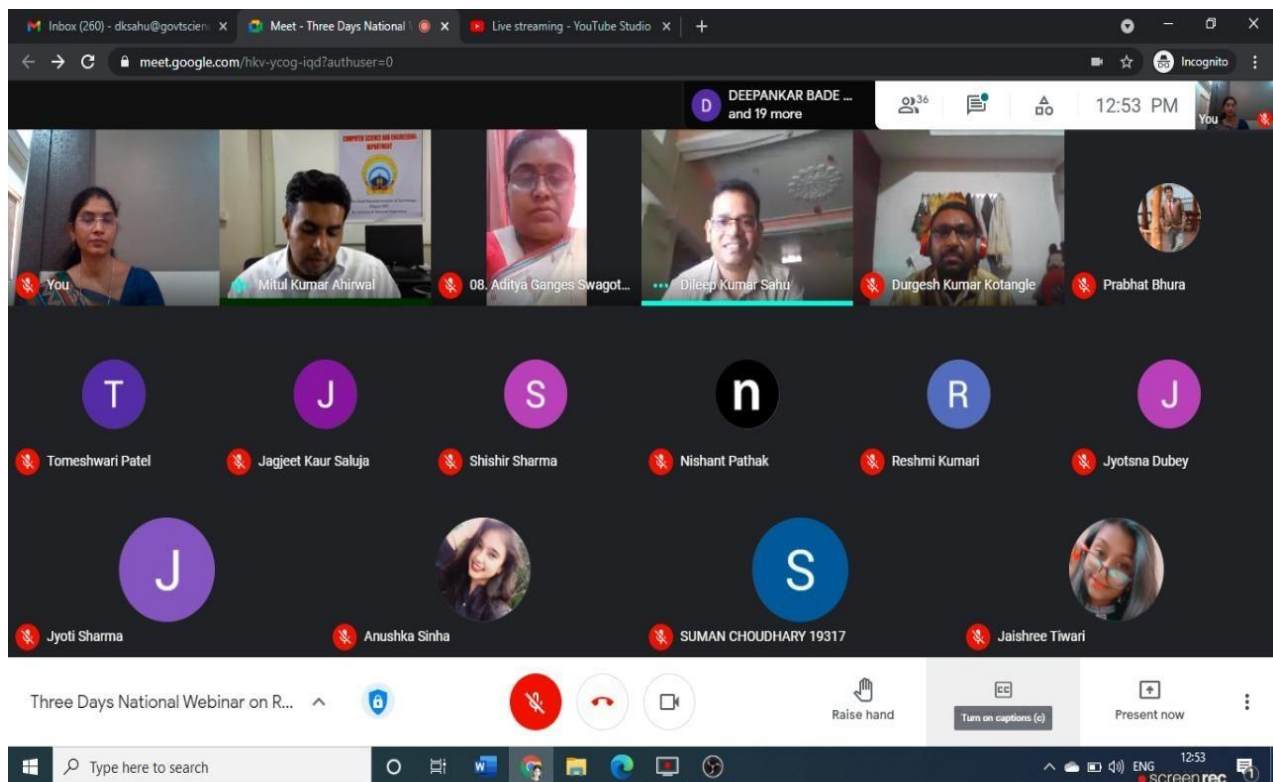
Inbox (260) - dksahu@govtscien ×
Meet - Three Days National ×
Live streaming - YouTube Studio ×
+
meet.google.com/hkv-ycog-iqd?authuser=0
Incognito
D DEEPANKAR BADE ... and 19 more
36
12:53 PM
You
COMPUTER SCIENCE AND ENGINEERING DEPARTMENT
You
Mitul Kumar Ahirwal
08. Aditya Ganges Swagot...
Dileep Kumar Sahu
Durgesh Kumar Kotangle
Prabhat Bhura
T
Tomeshwari Patel
J
Jagjeet Kaur Saluja
S
Shishir Sharma
n
Nishant Pathak
R
Reshmi Kumari
J
Jyotsna Dubey
J
Jyoti Sharma
Anushka Sinha
S
SUMAN CHOUDHARY 19317
Jaishree Tiwari
Three Days National Webinar on R...
Raise hand
Turn on captions (c)
Present now
Type here to search
ENG
12:53
screenrec